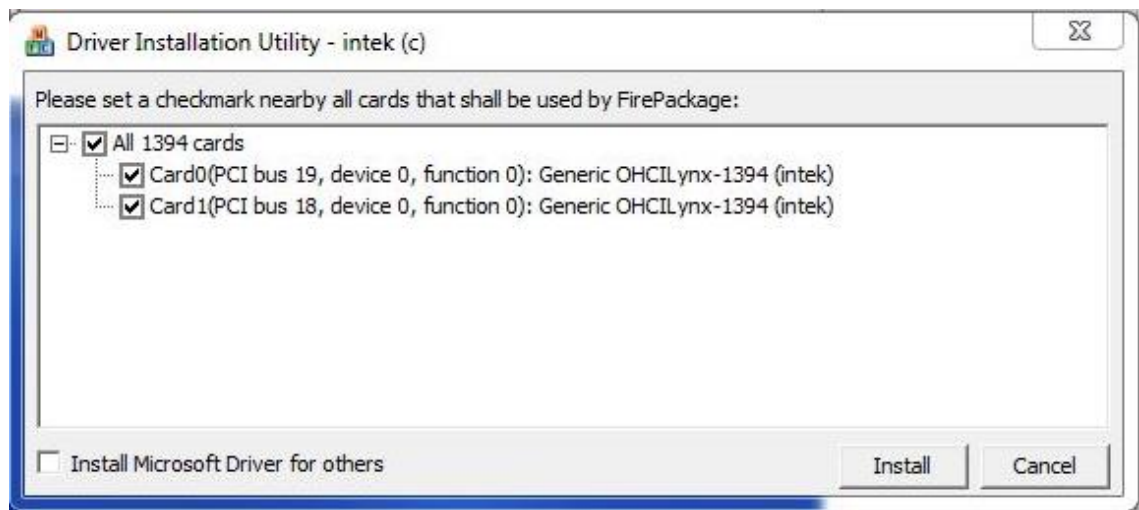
Driver Installation Utility - intek (c)

Please set a checkmark nearby all cards that shall be used by FirePackage:

All 1394 cards

Card0(PCI bus 19, device 0, function 0): Generic OHCILynx-1394 (intek)

Card1(PCI bus 18, device 0, function 0): Generic OHCILynx-1394 (intek)

Install Microsoft Driver for others

Install

Cancel